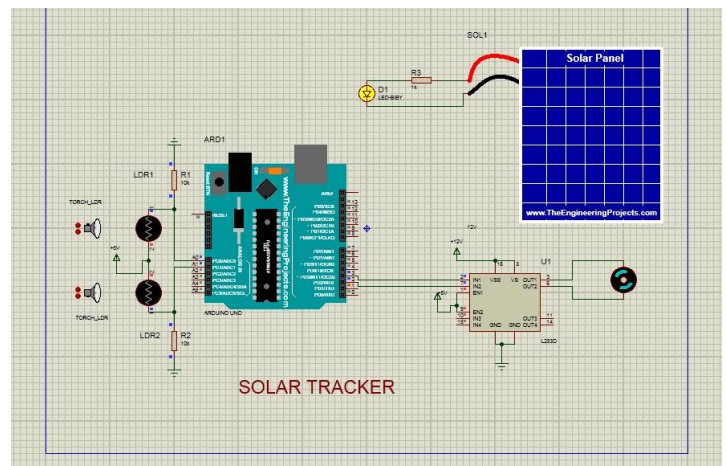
SOL1

Solar Panel

www.TheEngineeringProjects.com

R3
1k

D1
LED-BIBY

ARD1

R1
10k

LDR1

TORCH_LDR

+5V

TORCH_LDR

LDR2

R2
10k

www.TheEngineeringProjects.com

ARDUINO UNO

+12V

U1

IN1
IN2
EN1

EN2
IN3
IN4

VSS
VS

GND
GND

OUT1
OUT2

OUT3
OUT4

L293D

+5V

SOLAR TRACKER